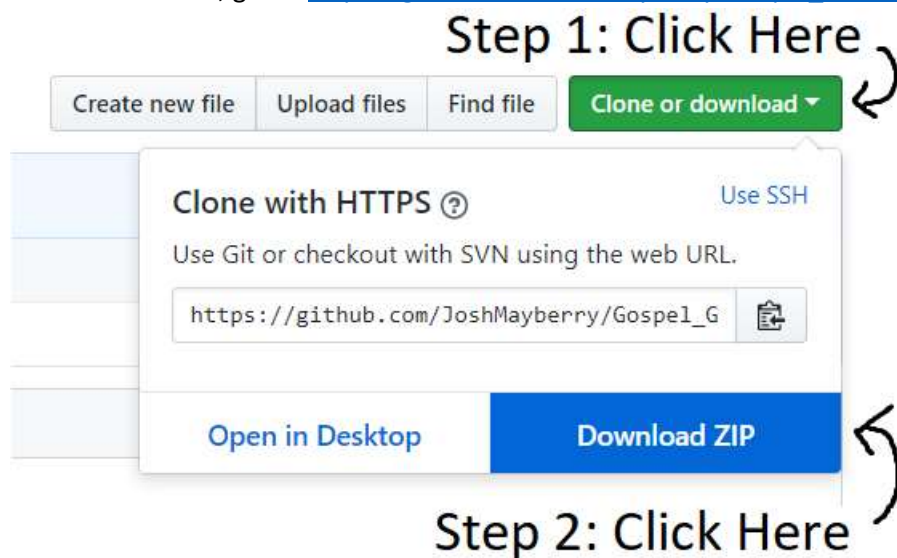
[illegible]

Step 1: Click Here

Create new file
Upload files
Find file
Clone or download

Clone with HTTPS
Use SSH
Use Git or checkout with SVN using the web URL.
https://github.com/JoshMayberry/Gospel_G

Open in Desktop
Download ZIP

Step 2: Click Here